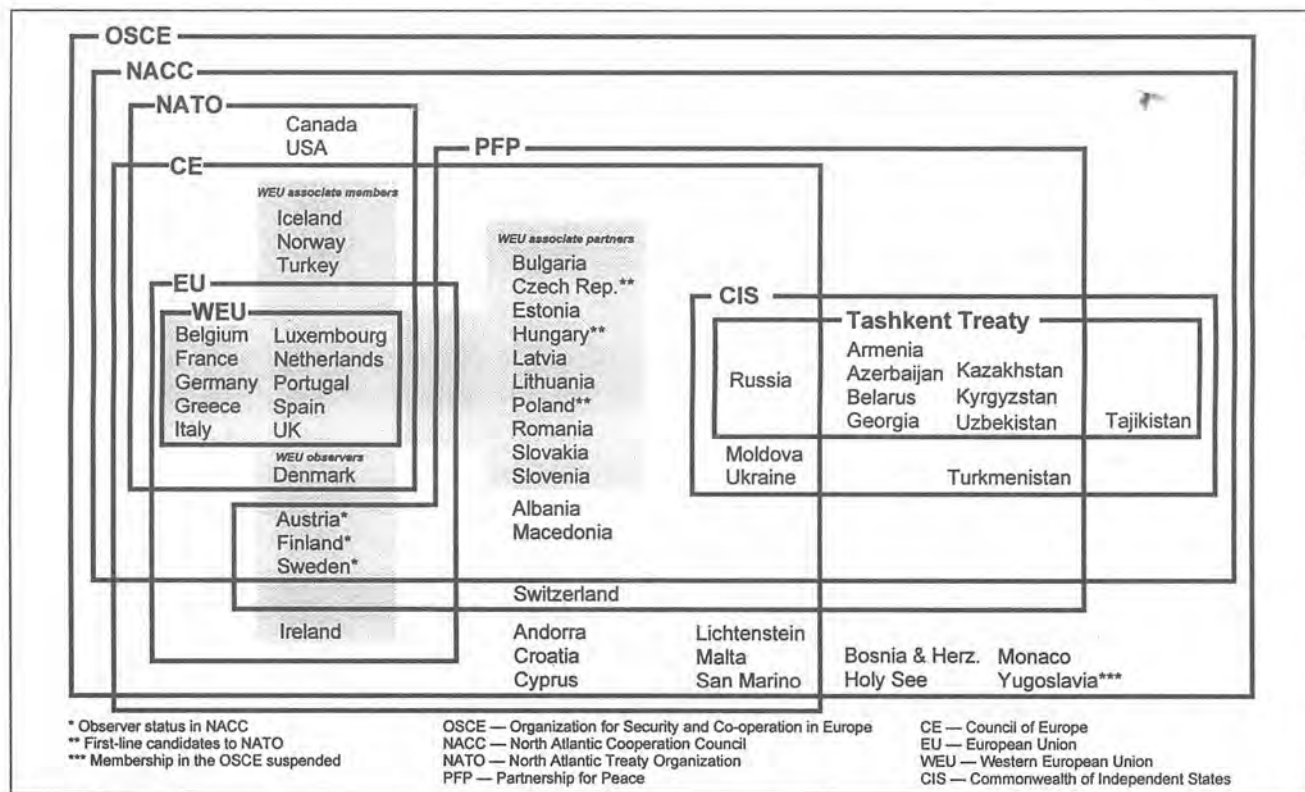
OSCE
NACC
NATO
Canada
USA
PFP
CE
WEU associate members
Iceland
Norway
Turkey
WEU associate partners
Bulgaria
Czech Rep.**
Estonia
Hungary**
Latvia
Lithuania
Poland**
Romania
Slovakia
Slovenia
EU
WEU
Belgium
France
Germany
Greece
Italy
Luxembourg
Netherlands
Portugal
Spain
UK
WEU observers
Denmark
CIS
Tashkent Treaty
Russia
Armenia
Azerbaijan
Belarus
Georgia
Kazakhstan
Kyrgyzstan
Uzbekistan
Tajikistan
Moldova
Ukraine
Turkmenistan
Albania
Macedonia
Austria*
Finland*
Sweden*
Switzerland
Ireland
Andorra
Croatia
Cyprus
Lichtenstein
Malta
San Marino
Bosnia & Herz.
Holy See
Monaco
Yugoslavia***

* Observer status in NACC
** First-line candidates to NATO
*** Membership in the OSCE suspended

OSCE — Organization for Security and Co-operation in Europe
NACC — North Atlantic Cooperation Council
NATO — North Atlantic Treaty Organization
PFP — Partnership for Peace

CE — Council of Europe
EU — European Union
WEU — Western European Union
CIS — Commonwealth of Independent States